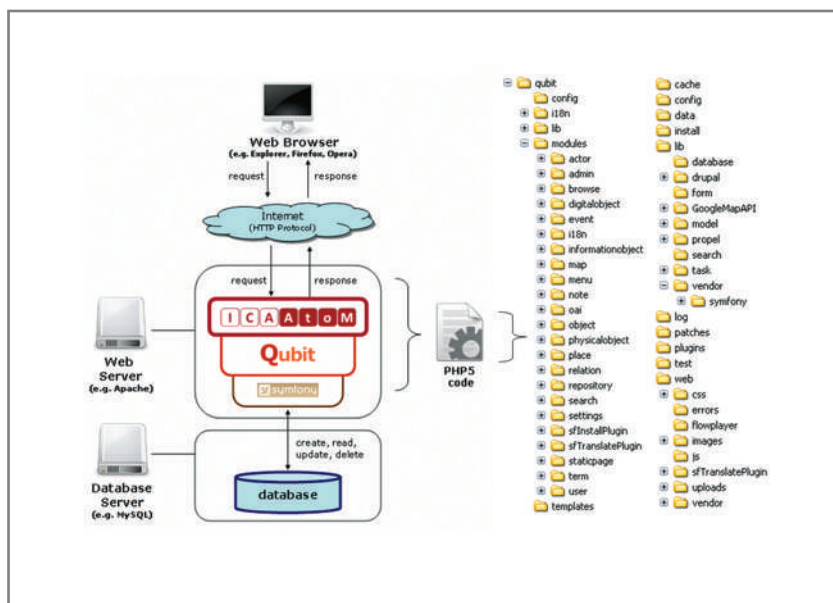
Web Browser
(e.g. Explorer, Firefox, Opera)

request
response

Internet
(HTTP Protocol)

request
response

ICA AtoM

Qubit

symfony

Web Server
(e.g. Apache)

create, read, update, delete

database

Database Server
(e.g. MySQL)

PHP5 code

qubit
config
i18n
lib
modules
actor
admin
browse
digitalobject
event
i18n
informationobject
map
menu
note
oai
object
physicalobject
place
relation
repository
search
settings
sfInstallPlugin
sfTranslatePlugin
staticpage
term
user
templates

cache
config
data
install
lib
database
drupal
form
GoogleMapAPI
model
propel
search
task
vendor
symfony
log
patches
plugins
test
web
css
errors
flowplayer
images
js
sfTranslatePlugin
uploads
vendor